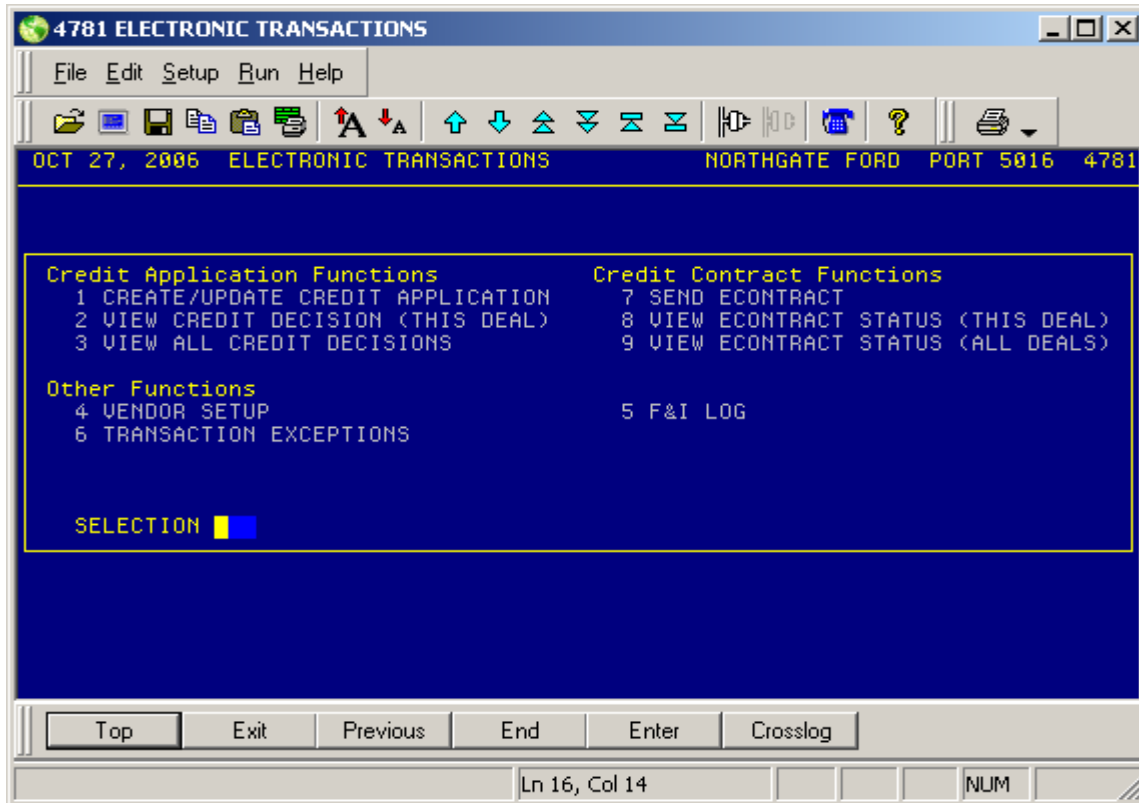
4781 ELECTRONIC TRANSACTIONS

File Edit Setup Run Help

OCT 27, 2006 ELECTRONIC TRANSACTIONS NORTHGATE FORD PORT 5016 4781

Credit Application Functions
1 CREATE/UPDATE CREDIT APPLICATION
2 VIEW CREDIT DECISION (THIS DEAL)
3 VIEW ALL CREDIT DECISIONS

Credit Contract Functions
7 SEND ECONTRACT
8 VIEW ECONTRACT STATUS (THIS DEAL)
9 VIEW ECONTRACT STATUS (ALL DEALS)

Other Functions
4 VENDOR SETUP
6 TRANSACTION EXCEPTIONS

5 F&I LOG

SELECTION

Top Exit Previous End Enter Crosslog

Ln 16, Col 14 NUM